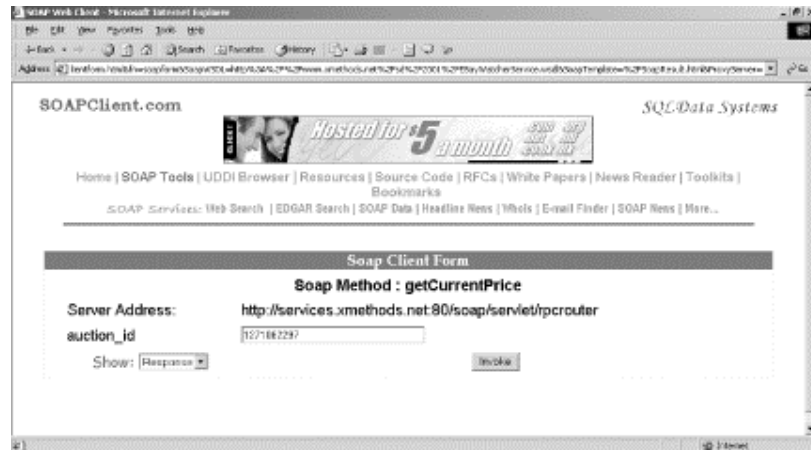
SOAP Web Client - Microsoft Internet Explorer

File Edit View Favorites Tools Help

Back Search Favorites History

Address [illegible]

SOAPClient.com

SQLData Systems

Hosted for $5 a month

Home | SOAP Tools | UDDI Browser | Resources | Source Code | RFCs | White Papers | News Reader | Toolkits | Bookmarks

SOAP Services: Web Search | EDGAR Search | SOAP Data | Headline News | Whois | E-mail Finder | SOAP News | More...

Soap Client Form

Soap Method : getCurrentPrice

Server Address: http://services.xmethods.net:80/soap/servlet/rpcrouter

auction_id 1271062297

Show: Response

Invoke

Internet